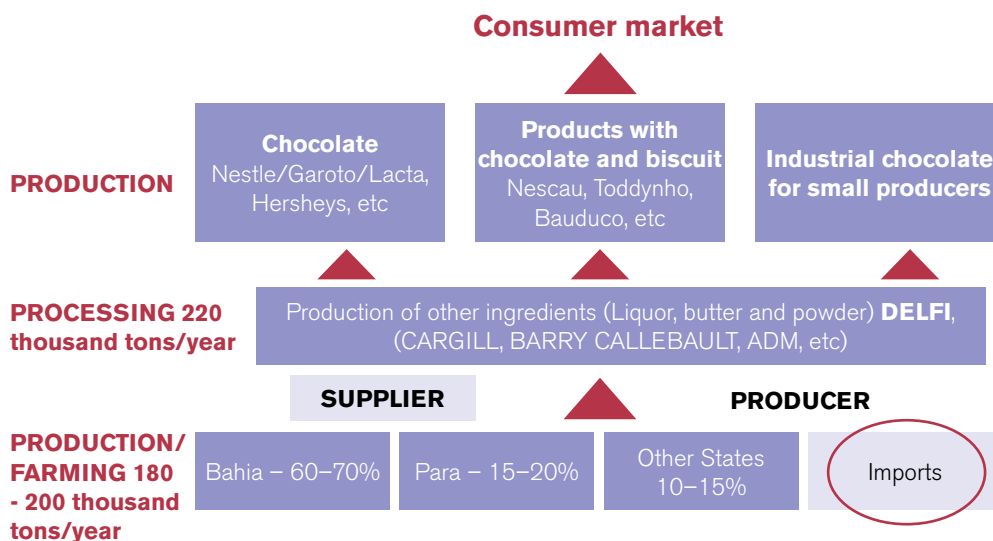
Consumer market

PRODUCTION

Chocolate
Nestle/Garoto/Lacta, Hersheys, etc

Products with chocolate and biscuit
Nescau, Toddynho, Bauduco, etc

Industrial chocolate for small producers

PROCESSING 220 thousand tons/year

Production of other ingredients (Liquor, butter and powder) DELFI, (CARGILL, BARRY CALLEBAULT, ADM, etc)

SUPPLIER

PRODUCER

PRODUCTION/ FARMING 180 - 200 thousand tons/year

Bahia – 60–70%

Para – 15–20%

Other States 10–15%

Imports